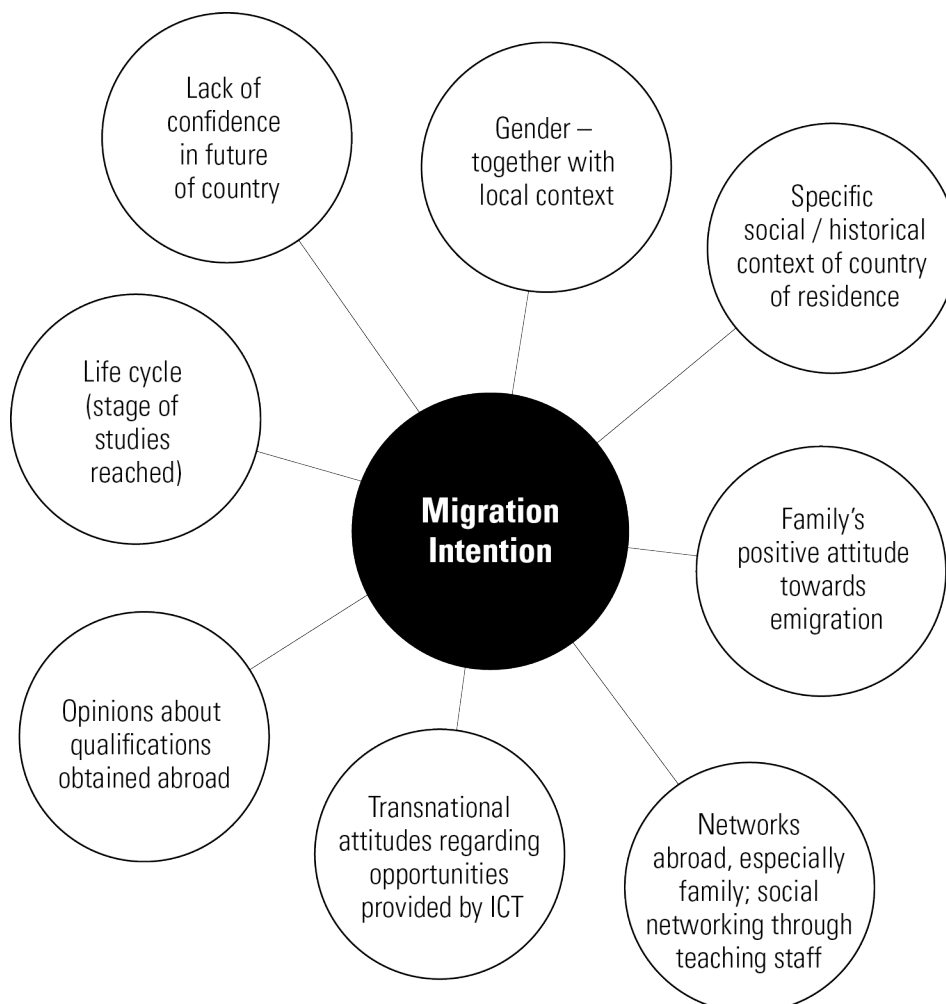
Migration Intention

Lack of confidence in future of country

Gender – together with local context

Specific social / historical context of country of residence

Life cycle (stage of studies reached)

Family's positive attitude towards emigration

Opinions about qualifications obtained abroad

Transnational attitudes regarding opportunities provided by ICT

Networks abroad, especially family; social networking through teaching staff